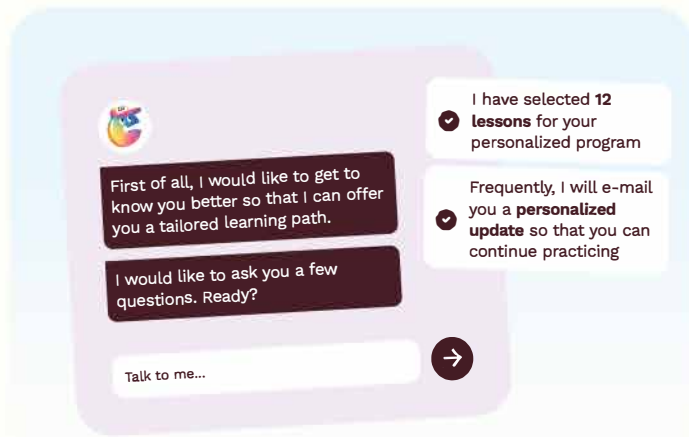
First of all, I would like to get to know you better so that I can offer you a tailored learning path.

I would like to ask you a few questions. Ready?

Talk to me...

I have selected **12 lessons** for your personalized program

Frequently, I will e-mail you a **personalized update** so that you can continue practicing